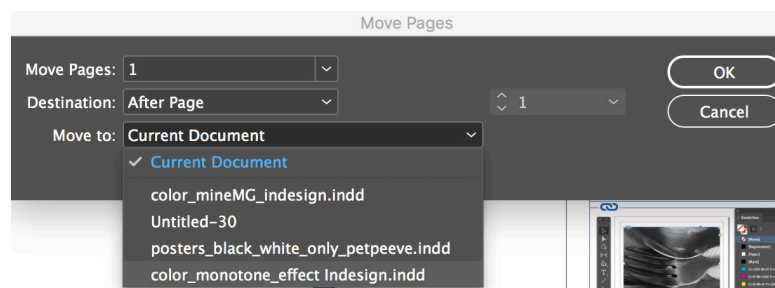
Move Pages

Move Pages: 1
Destination: After Page
1
Move to: Current Document
✓ Current Document
color_mineMG_indesign.indd
Untitled-30
posters_black_white_only_petpeeve.indd
color_monotone_effect Indesign.indd

OK
Cancel